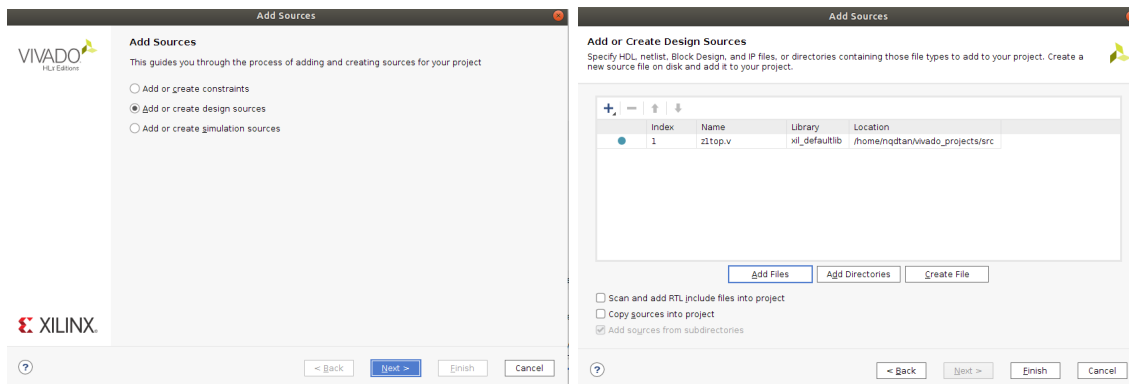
Add Sources

VIVADO
HLx Editions

Add Sources

This guides you through the process of adding and creating sources for your project

Add or create constraints

Add or create design sources

Add or create simulation sources

XILINX.

?

< Back

Next >

Finish

Cancel

Add Sources

Add or Create Design Sources

Specify HDL, netlist, Block Design, and IP files, or directories containing those file types to add to your project. Create a new source file on disk and add it to your project.

| | Index | Name | Library | Location |
|---|---|---|---|---|
| | 1 | z1top.v | xil_defaultlib | /home/nqdtan/vivado_projects/src |

Add Files

Add Directories

Create File

Scan and add RTL include files into project

Copy sources into project

Add sources from subdirectories

?

< Back

Next >

Finish

Cancel